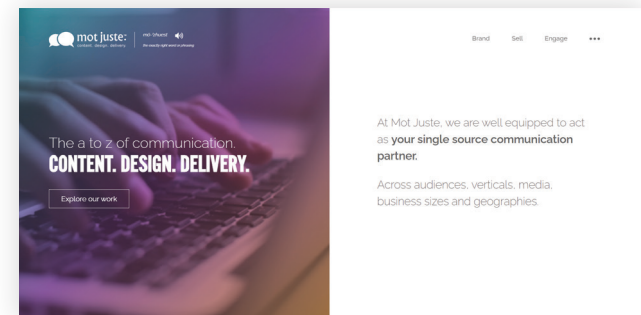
mot juste:
content. design. delivery.

mō·'zhüst

the exactly right word or phrasing

Brand Sell Engage •••

The a to z of communication.
CONTENT. DESIGN. DELIVERY.

Explore our work

At Mot Juste, we are well equipped to act as **your single source communication partner.**

Across audiences, verticals, media, business sizes and geographies.